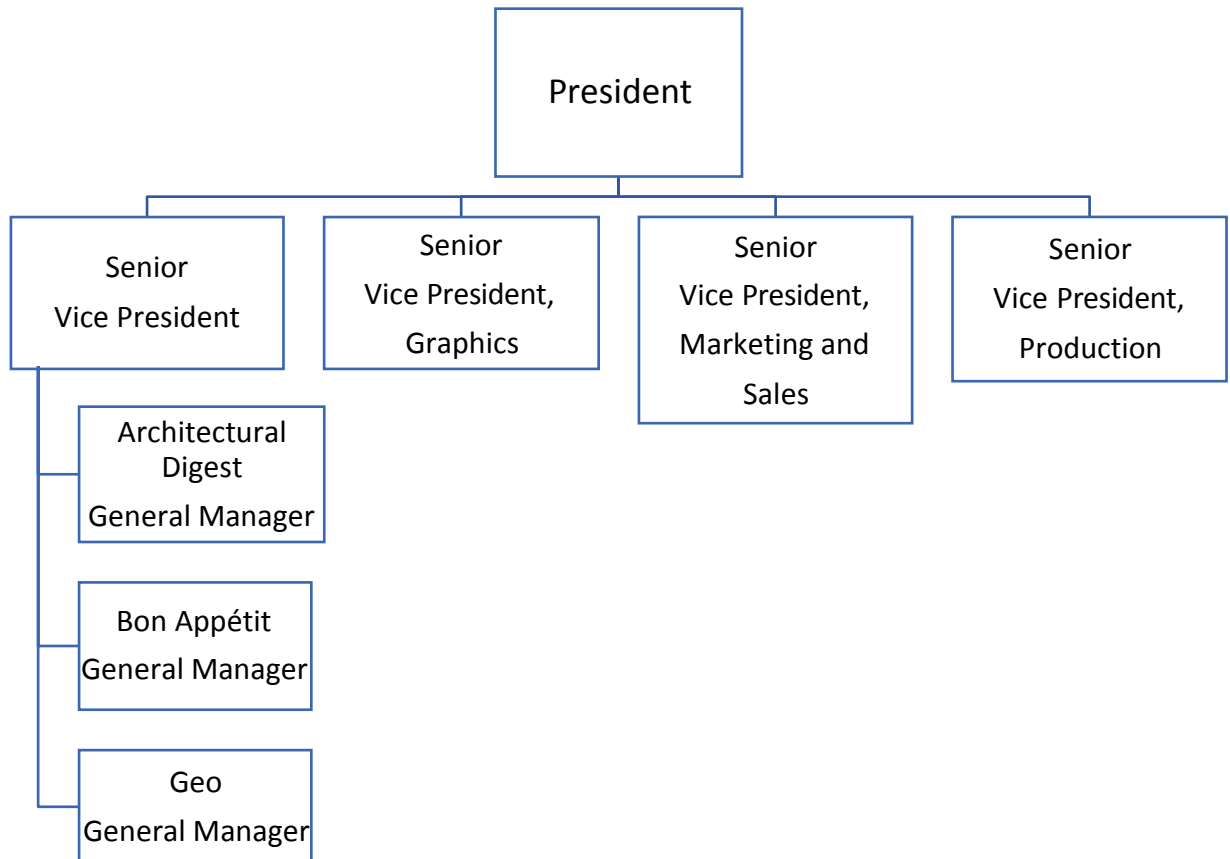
President

Senior
Vice President

Senior
Vice President,
Graphics

Senior
Vice President,
Marketing and
Sales

Senior
Vice President,
Production

Architectural
Digest
General Manager

Bon Appétit
General Manager

Geo
General Manager